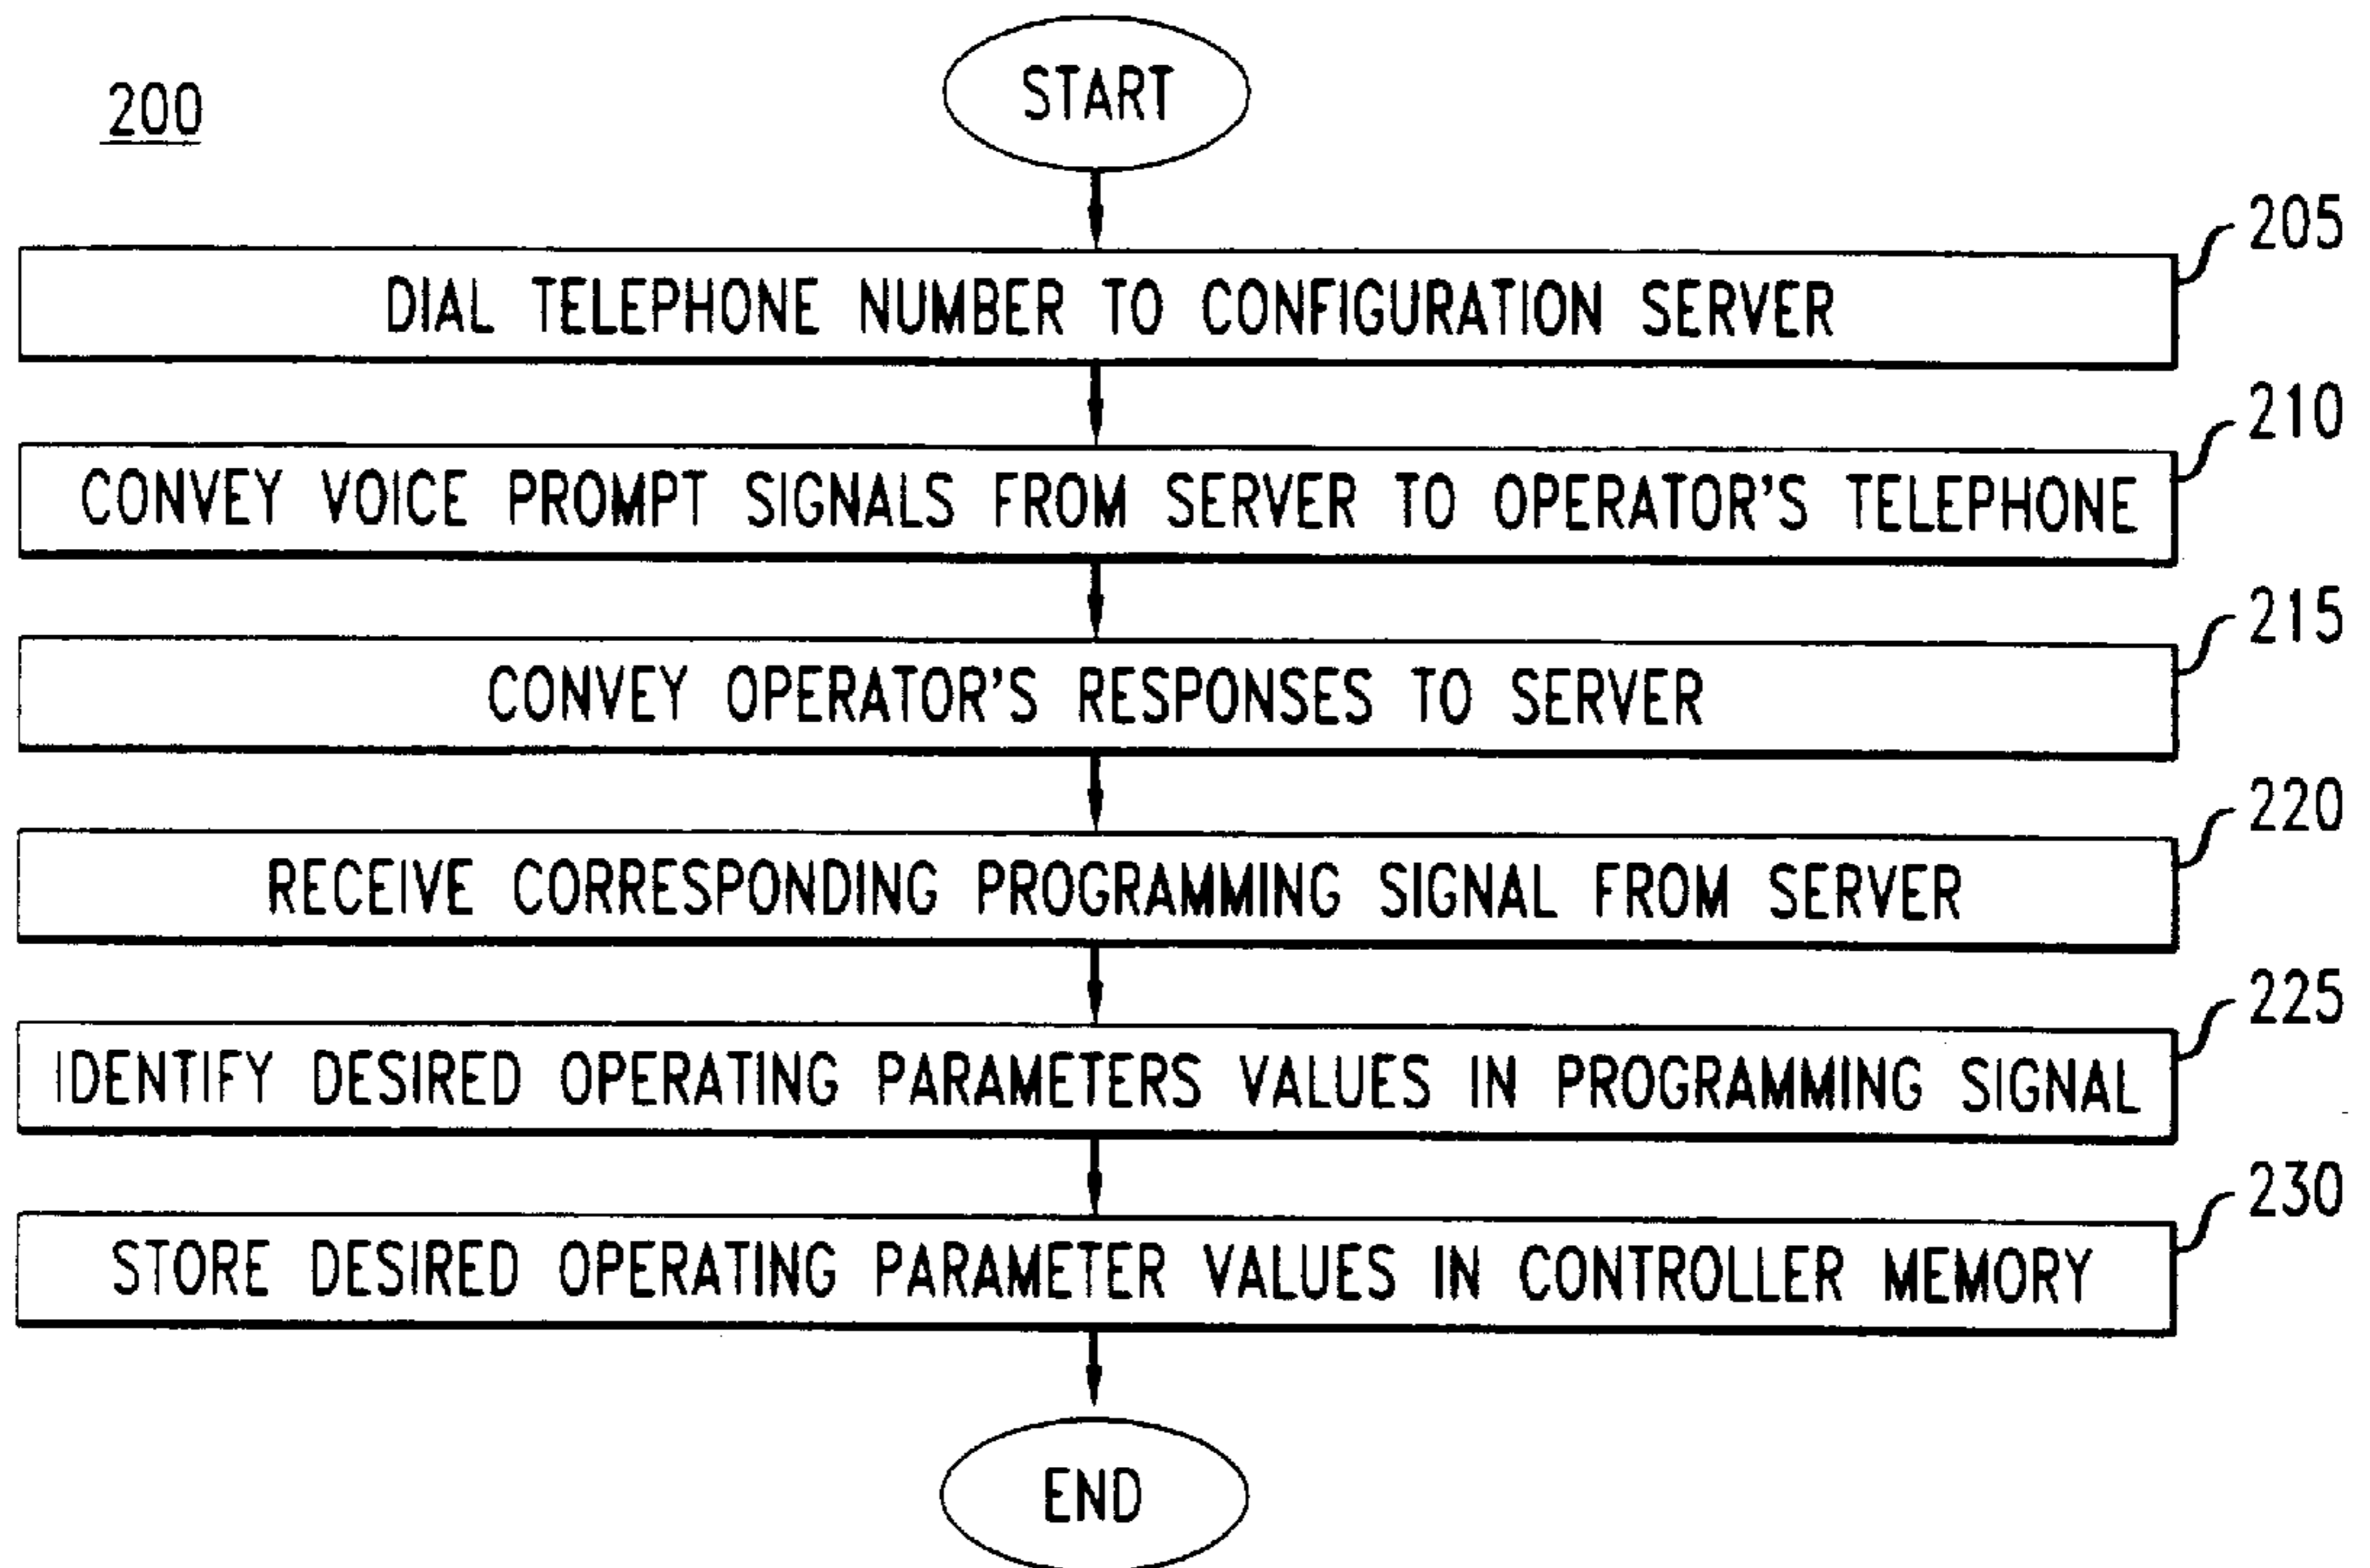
200

START

205
DIAL TELEPHONE NUMBER TO CONFIGURATION SERVER

210
CONVEY VOICE PROMPT SIGNALS FROM SERVER TO OPERATOR'S TELEPHONE

215
CONVEY OPERATOR'S RESPONSES TO SERVER

220
RECEIVE CORRESPONDING PROGRAMMING SIGNAL FROM SERVER

225
IDENTIFY DESIRED OPERATING PARAMETERS VALUES IN PROGRAMMING SIGNAL

230
STORE DESIRED OPERATING PARAMETER VALUES IN CONTROLLER MEMORY

END